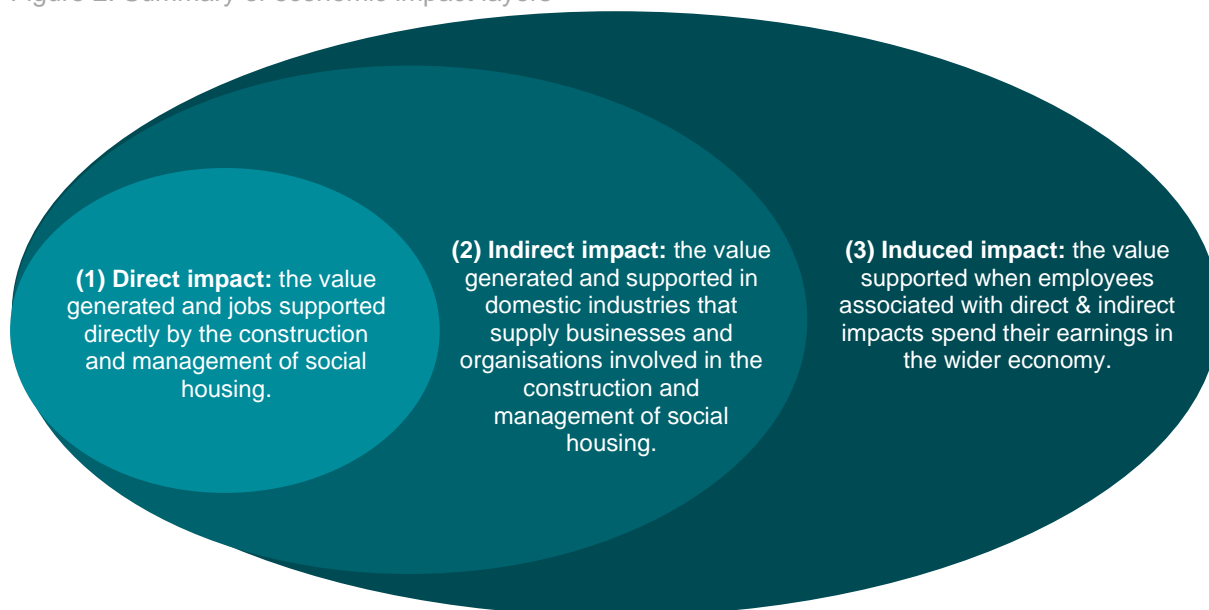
Figure 2: Summary of economic impact layers

(1) Direct impact: the value generated and jobs supported directly by the construction and management of social housing.

(2) Indirect impact: the value generated and supported in domestic industries that supply businesses and organisations involved in the construction and management of social housing.

(3) Induced impact: the value supported when employees associated with direct & indirect impacts spend their earnings in the wider economy.